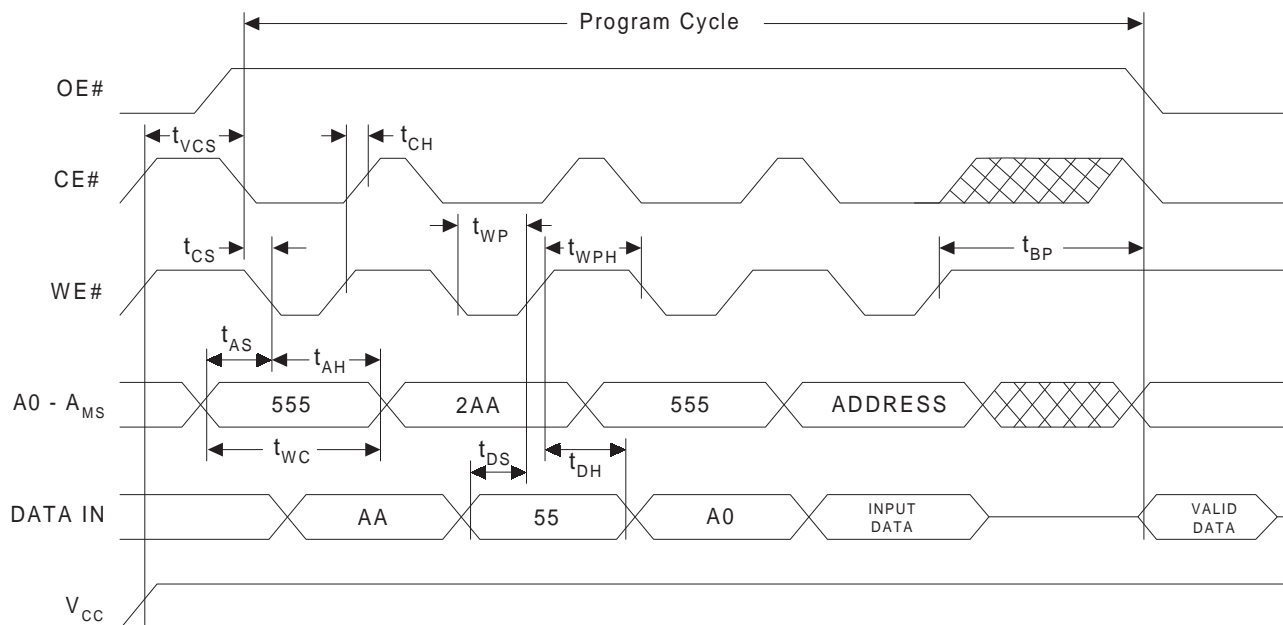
Program Cycle

OE#

$t_{VCS}$

$t_{CH}$

CE#

$t_{CS}$

$t_{WP}$

$t_{WPH}$

$t_{BP}$

WE#

$t_{AS}$

$t_{AH}$

A0 - $A_{MS}$

555

2AA

555

ADDRESS

$t_{WC}$

$t_{DS}$

$t_{DH}$

DATA IN

AA

55

A0

INPUT DATA

VALID DATA

$V_{CC}$